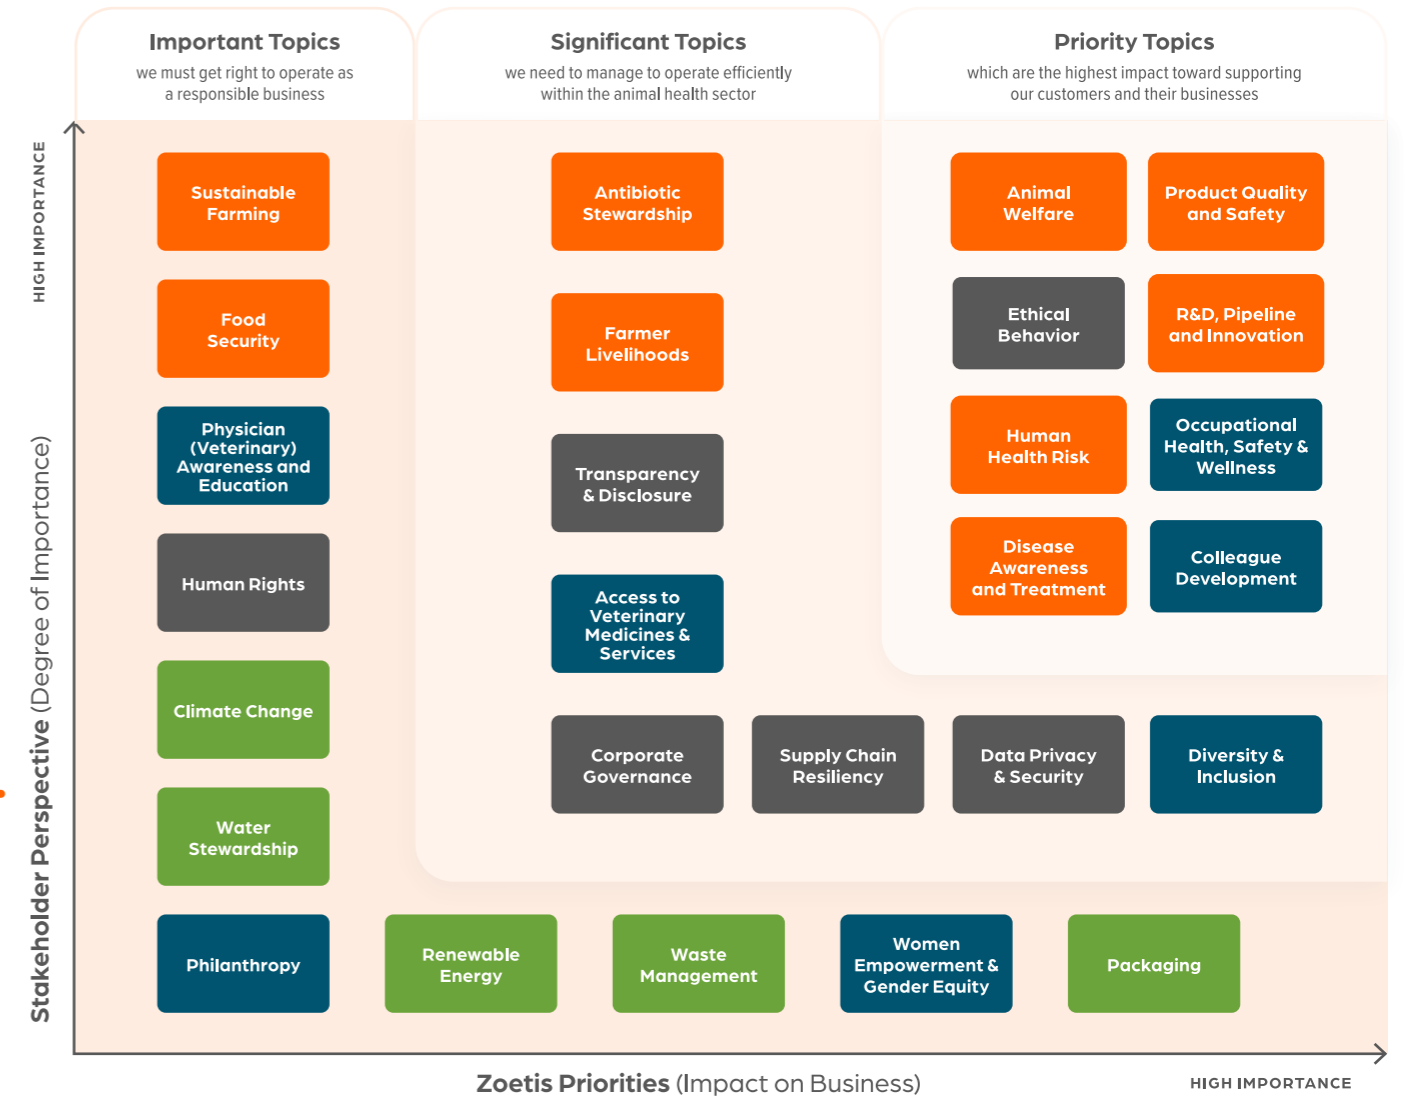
Important Topics
we must get right to operate as a responsible business

Significant Topics
we need to manage to operate efficiently within the animal health sector

Priority Topics
which are the highest impact toward supporting our customers and their businesses

HIGH IMPORTANCE

Stakeholder Perspective (Degree of Importance)

Sustainable Farming

Food Security

Physician (Veterinary) Awareness and Education

Human Rights

Climate Change

Water Stewardship

Antibiotic Stewardship

Farmer Livelihoods

Transparency & Disclosure

Access to Veterinary Medicines & Services

Animal Welfare

Product Quality and Safety

Ethical Behavior

R&D, Pipeline and Innovation

Human Health Risk

Occupational Health, Safety & Wellness

Disease Awareness and Treatment

Colleague Development

Corporate Governance

Supply Chain Resiliency

Data Privacy & Security

Diversity & Inclusion

Philanthropy

Renewable Energy

Waste Management

Women Empowerment & Gender Equity

Packaging

Zoetis Priorities (Impact on Business)

HIGH IMPORTANCE